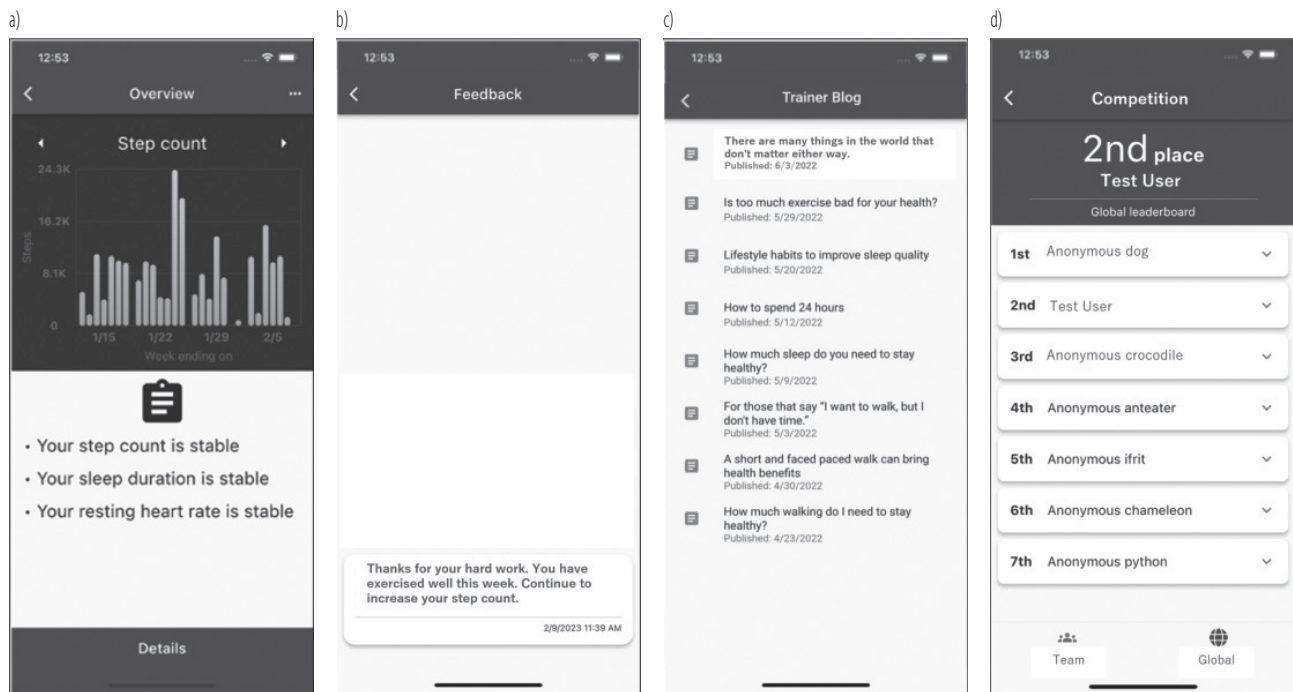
a)

12:53

Overview

Step count

24.3K

16.2K

8.1K

0

Steps

1/15 1/22 1/29 2/5

Week ending on

• Your step count is stable

• Your sleep duration is stable

• Your resting heart rate is stable

Details

b)

12:53

Feedback

Thanks for your hard work. You have exercised well this week. Continue to increase your step count.

2/9/2023 11:39 AM

c)

12:53

Trainer Blog

There are many things in the world that don't matter either way.
Published: 6/3/2022

Is too much exercise bad for your health?
Published: 5/29/2022

Lifestyle habits to improve sleep quality
Published: 5/20/2022

How to spend 24 hours
Published: 5/12/2022

How much sleep do you need to stay healthy?
Published: 5/9/2022

For those that say "I want to walk, but I don't have time."
Published: 5/3/2022

A short and faced paced walk can bring health benefits
Published: 4/30/2022

How much walking do I need to stay healthy?
Published: 4/23/2022

d)

12:53

Competition

2nd place

Test User

Global leaderboard

1st Anonymous dog

2nd Test User

3rd Anonymous crocodile

4th Anonymous anteater

5th Anonymous ifrit

6th Anonymous chameleon

7th Anonymous python

Team

Global